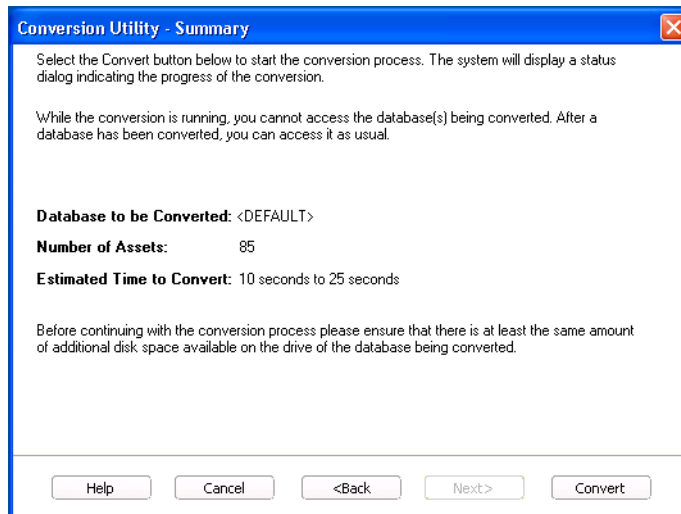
Conversion Utility - Summary

Select the Convert button below to start the conversion process. The system will display a status dialog indicating the progress of the conversion.

While the conversion is running, you cannot access the database(s) being converted. After a database has been converted, you can access it as usual.

Database to be Converted: <DEFAULT>

Number of Assets: 85

Estimated Time to Convert: 10 seconds to 25 seconds

Before continuing with the conversion process please ensure that there is at least the same amount of additional disk space available on the drive of the database being converted.

Help

Cancel

<Back

Next>

Convert